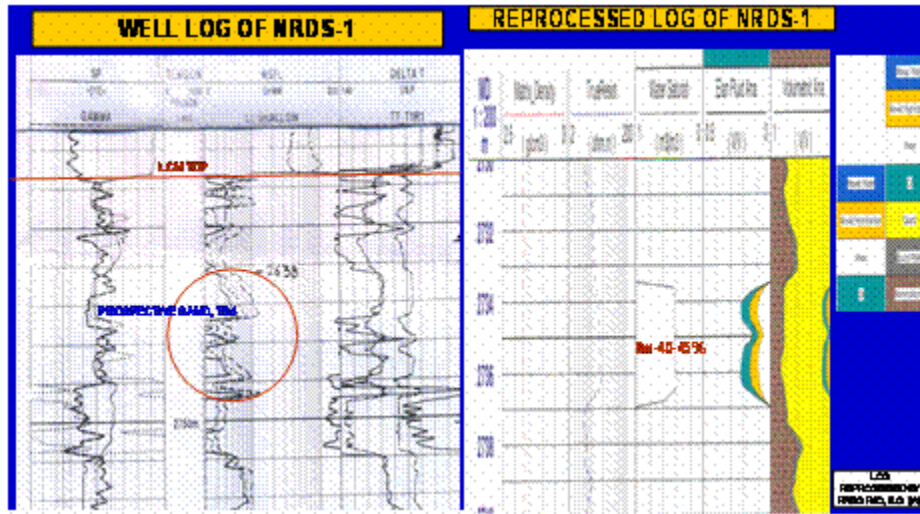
WELL LOG OF NRDS-1

REPROCESSED LOG OF NRDS-1

SP
GAMMA
NSFL
DELTA T

LCM TOP

2638

PROSPECTIVE SAND, 7M.

MD
1:200
m

Matrix_Density
TotalPerosit
Water Saturati
Elan Fluid Ana
Volumetric Ana

2700
2702
2704
2706
2708

Sw-40-45%

LOG
REPROCESSED BY
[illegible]